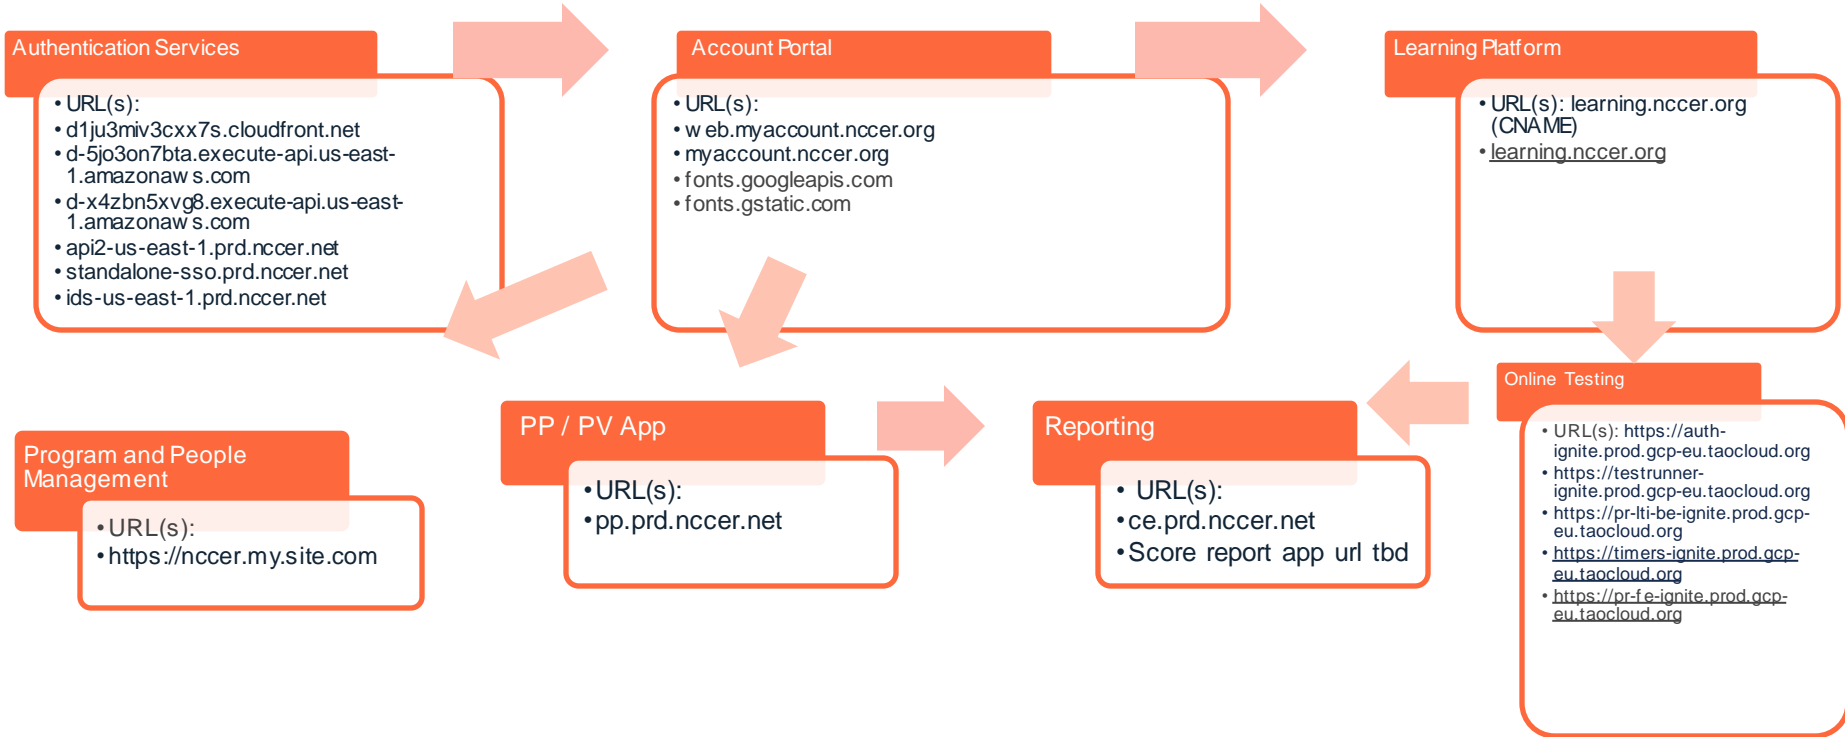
Authentication Services

- URL(s):
- d1ju3miv3cxx7s.cloudfront.net
- d-5jo3on7bta.execute-api.us-east-1.amazonaws.com
- d-x4zbn5xvg8.execute-api.us-east-1.amazonaws.com
- api2-us-east-1.prd.nccer.net
- standalone-sso.prd.nccer.net
- ids-us-east-1.prd.nccer.net

Account Portal

- URL(s):
- web.myaccount.nccer.org
- myaccount.nccer.org
- fonts.googleapis.com
- fonts.gstatic.com

Learning Platform

- URL(s): learning.nccer.org (CNAME)
- learning.nccer.org

Online Testing

- URL(s): https://auth-ignite.prod.gcp-eu.taocloud.org
- https://testrunner-ignite.prod.gcp-eu.taocloud.org
- https://pr-lti-be-ignite.prod.gcp-eu.taocloud.org
- https://timers-ignite.prod.gcp-eu.taocloud.org
- https://pr-fe-ignite.prod.gcp-eu.taocloud.org

Program and People Management

- URL(s):
- https://nccer.my.site.com

PP / PV App

- URL(s):
- pp.prd.nccer.net

Reporting

- URL(s):
- ce.prd.nccer.net
- Score report app url tbd